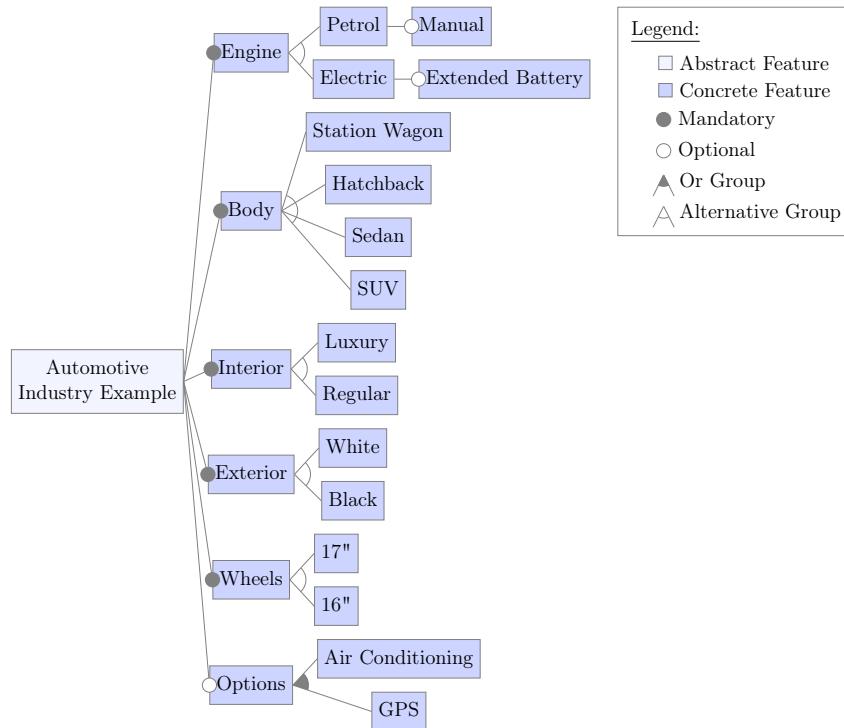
Legend:
Abstract Feature
Concrete Feature
Mandatory
Optional
Or Group
Alternative Group

Automotive Industry Example

Engine
Petrol
Manual
Electric
Extended Battery

Body
Station Wagon
Hatchback
Sedan
SUV

Interior
Luxury
Regular

Exterior
White
Black

Wheels
17"
16"

Options
Air Conditioning
GPS